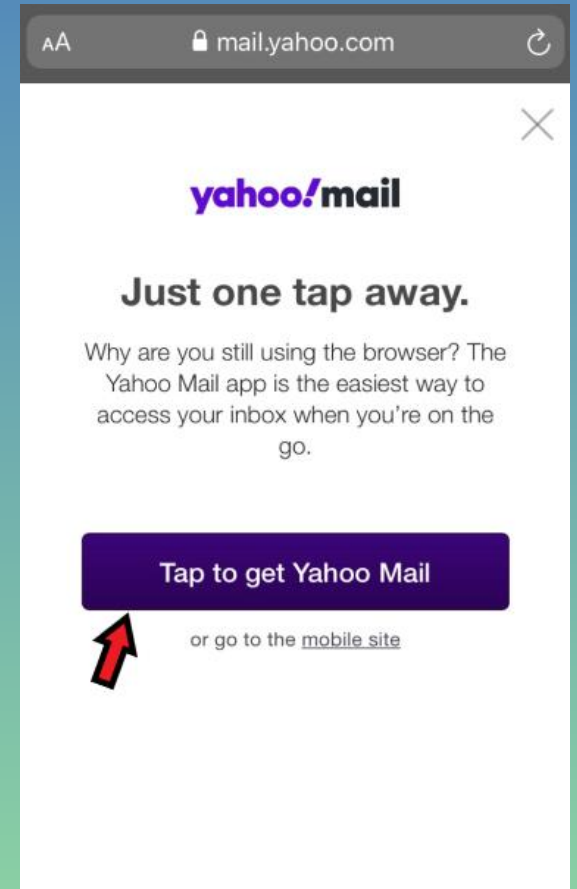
AA mail.yahoo.com

yahoo!mail

Just one tap away.

Why are you still using the browser? The Yahoo Mail app is the easiest way to access your inbox when you're on the go.

Tap to get Yahoo Mail

or go to the mobile site